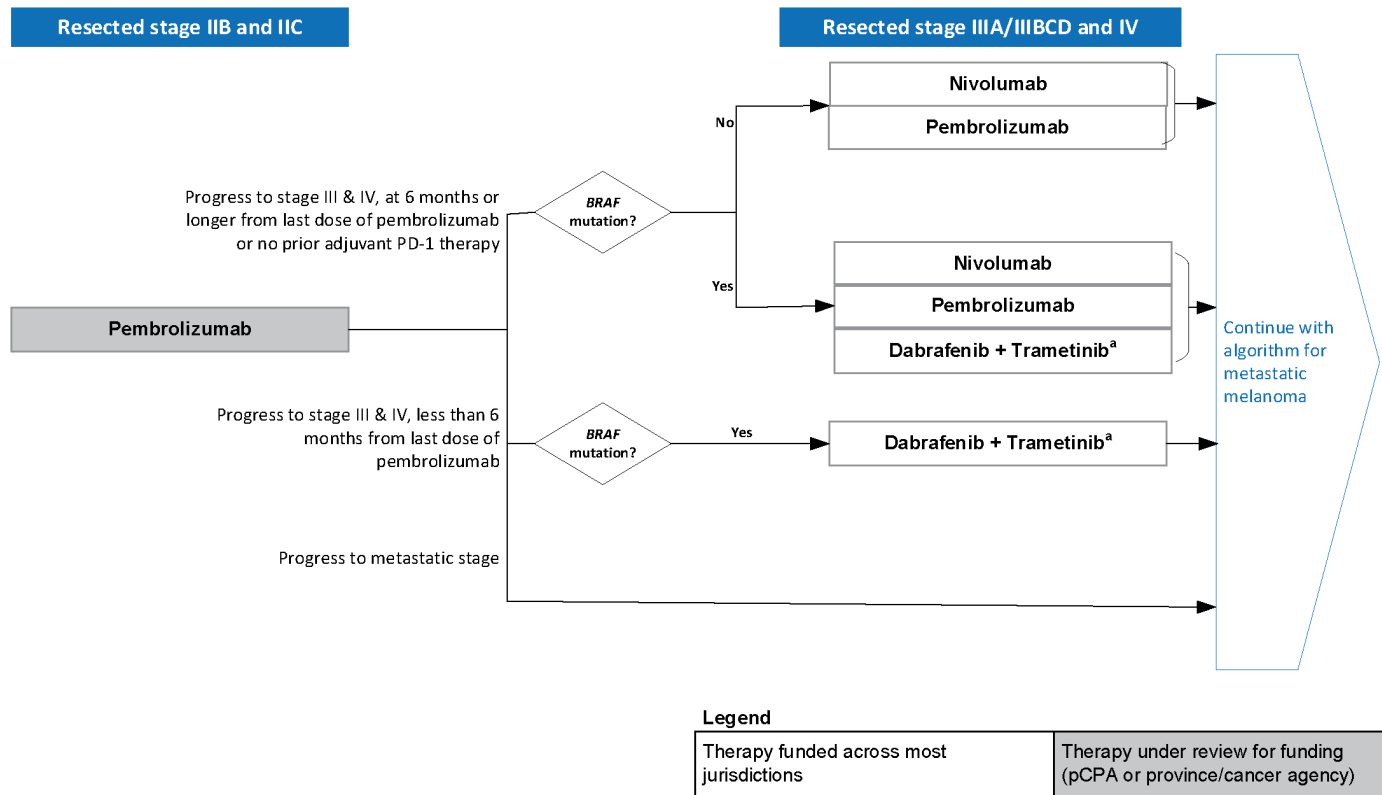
Resected stage IIB and IIC

Resected stage IIIA/IIIBCD and IV

Pembrolizumab

Progress to stage III & IV, at 6 months or longer from last dose of pembrolizumab or no prior adjuvant PD-1 therapy

*BRAF* mutation?

No

Nivolumab

Pembrolizumab

Yes

Nivolumab

Pembrolizumab

Dabrafenib + Trametinib$^{a}$

Progress to stage III & IV, less than 6 months from last dose of pembrolizumab

*BRAF* mutation?

Yes

Dabrafenib + Trametinib$^{a}$

Progress to metastatic stage

Continue with algorithm for metastatic melanoma

Legend

| Therapy funded across most jurisdictions | Therapy under review for funding (pCPA or province/cancer agency) |
|---|---|